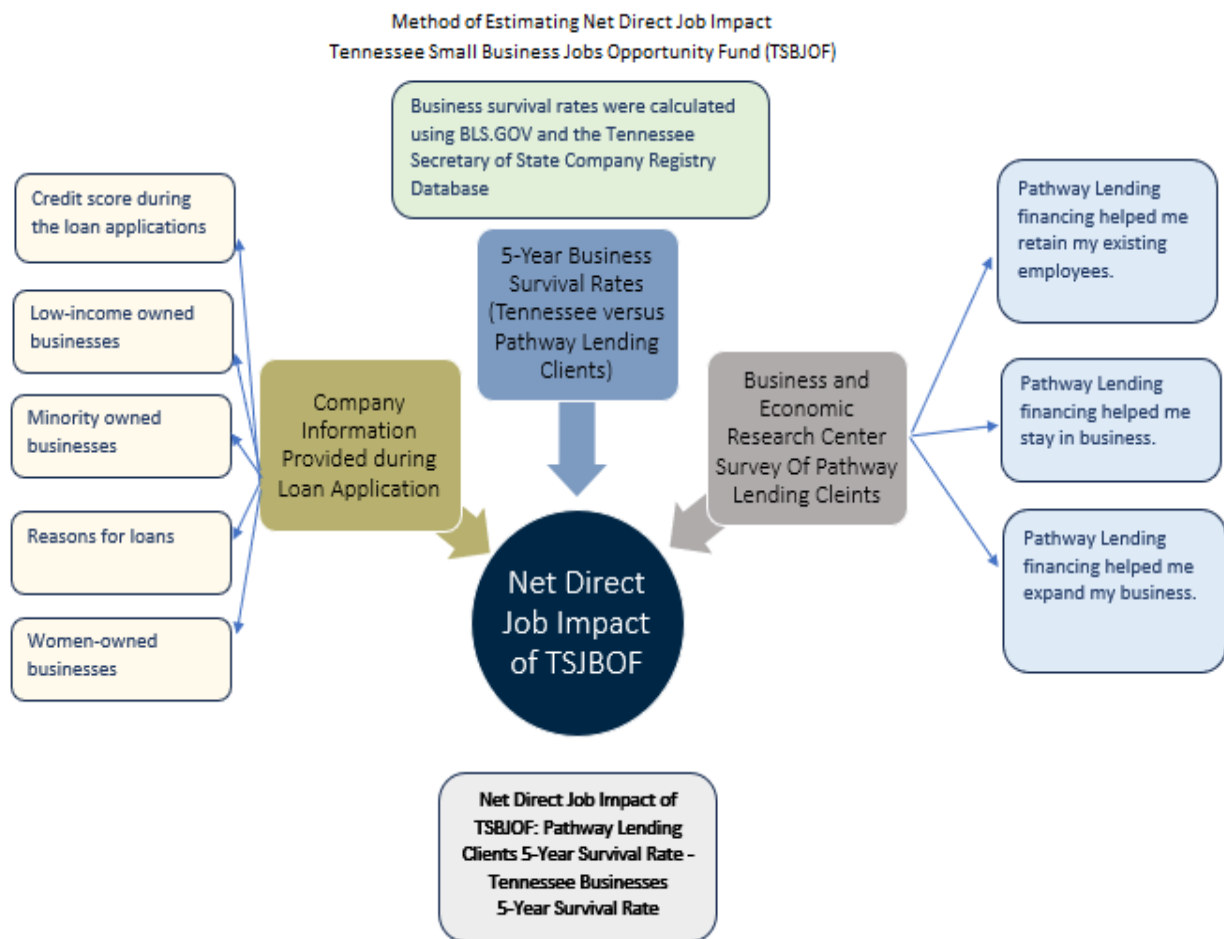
Method of Estimating Net Direct Job Impact
Tennessee Small Business Jobs Opportunity Fund (TSBJOF)

Business survival rates were calculated using BLS.GOV and the Tennessee Secretary of State Company Registry Database

Credit score during the loan applications

Low-income owned businesses

Minority owned businesses

Reasons for loans

Women-owned businesses

Company Information Provided during Loan Application

5-Year Business Survival Rates (Tennessee versus Pathway Lending Clients)

Business and Economic Research Center Survey Of Pathway Lending Cleints

Pathway Lending financing helped me retain my existing employees.

Pathway Lending financing helped me stay in business.

Pathway Lending financing helped me expand my business.

Net Direct Job Impact of TSJBOF

Net Direct Job Impact of TSBJOF: Pathway Lending Clients 5-Year Survival Rate - Tennessee Businesses 5-Year Survival Rate